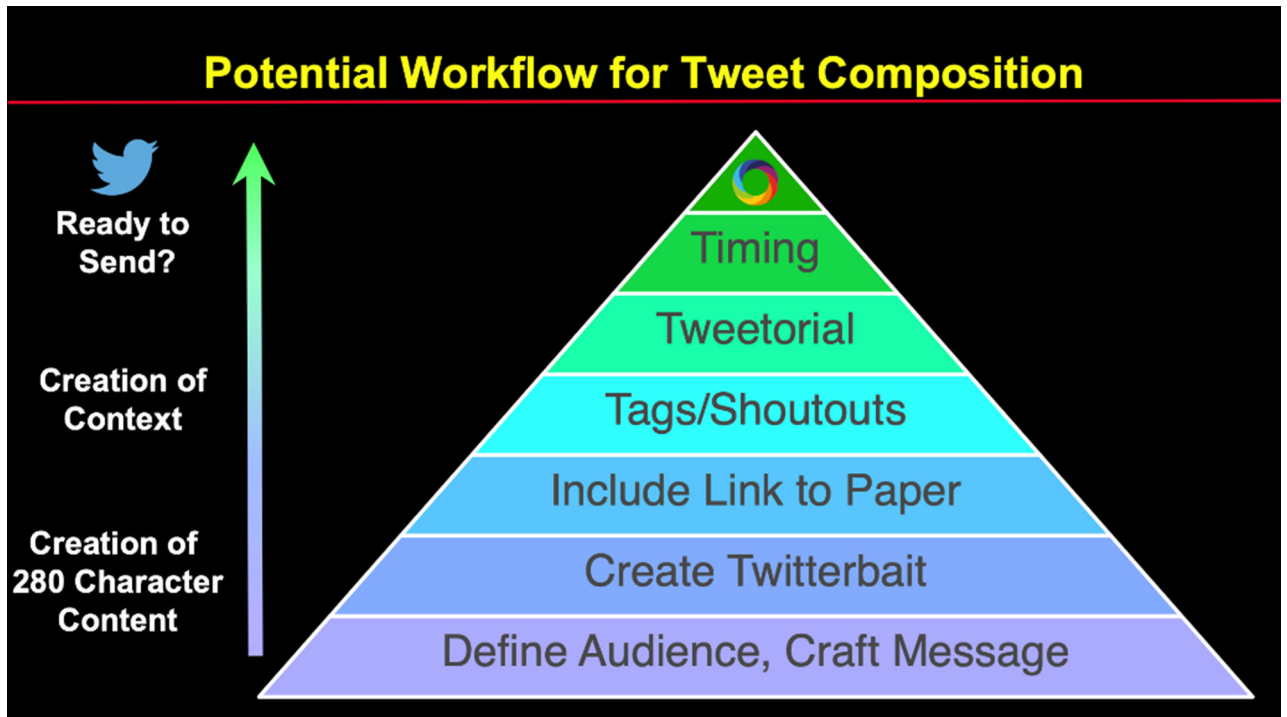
Potential Workflow for Tweet Composition

Ready to Send?

Creation of Context

Creation of 280 Character Content

Timing

Tweetorial

Tags/Shoutouts

Include Link to Paper

Create Twitterbait

Define Audience, Craft Message